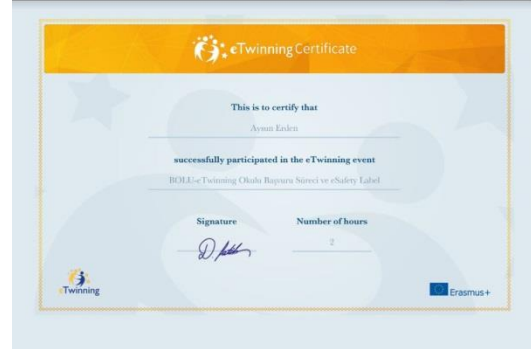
eTwinning Certificate

This is to certify that

Aynur Erden

successfully participated in the eTwinning event

BOLU-eTwinning Okulu Başvuru Süreci ve eSafety Label

Signature

Number of hours

2

eTwinning

Erasmus+